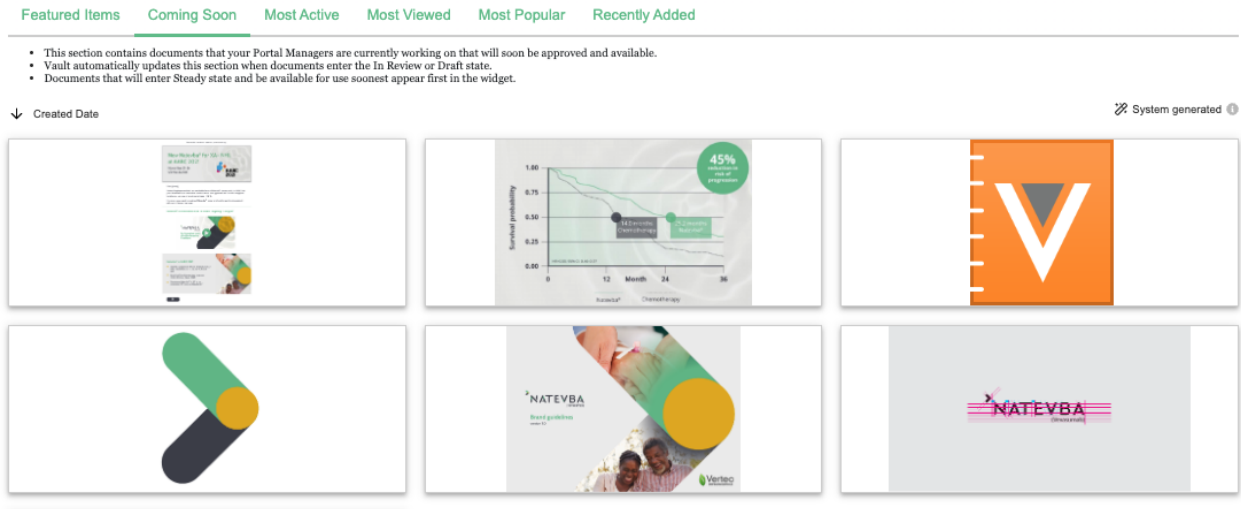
Featured Items Coming Soon Most Active Most Viewed Most Popular Recently Added

- This section contains documents that your Portal Managers are currently working on that will soon be approved and available.
- Vault automatically updates this section when documents enter the In Review or Draft state.
- Documents that will enter Steady state and be available for use soonest appear first in the widget.

Created Date

System generated

45%
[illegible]

1.00
0.75
0.50
0.25
0.00

Survival probability

0 12 Month 24 36

NATEVBA

Brand guidelines

Vertec

NATEVBA